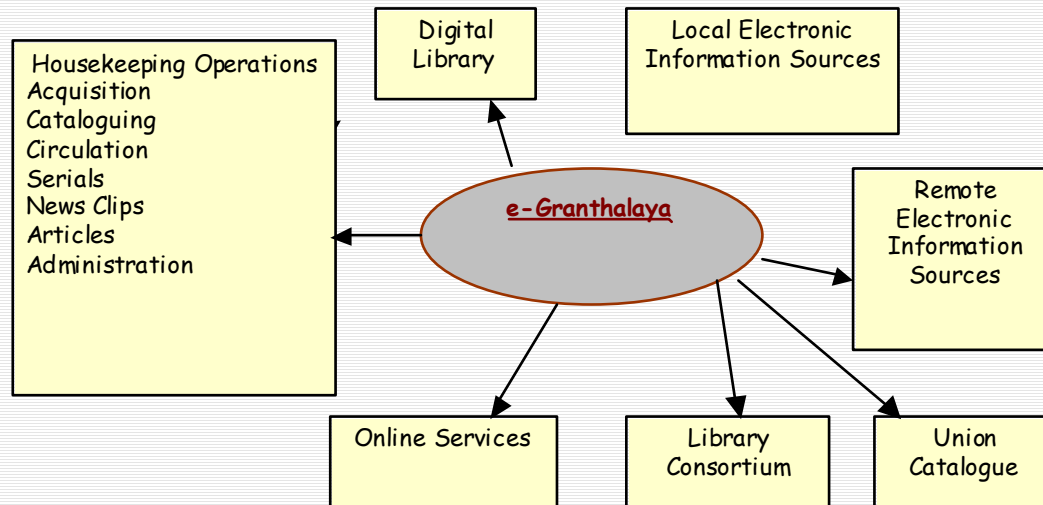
Housekeeping Operations
Acquisition
Cataloguing
Circulation
Serials
News Clips
Articles
Administration

Digital Library

Local Electronic Information Sources

e-Granthalaya

Remote Electronic Information Sources

Online Services

Library Consortium

Union Catalogue